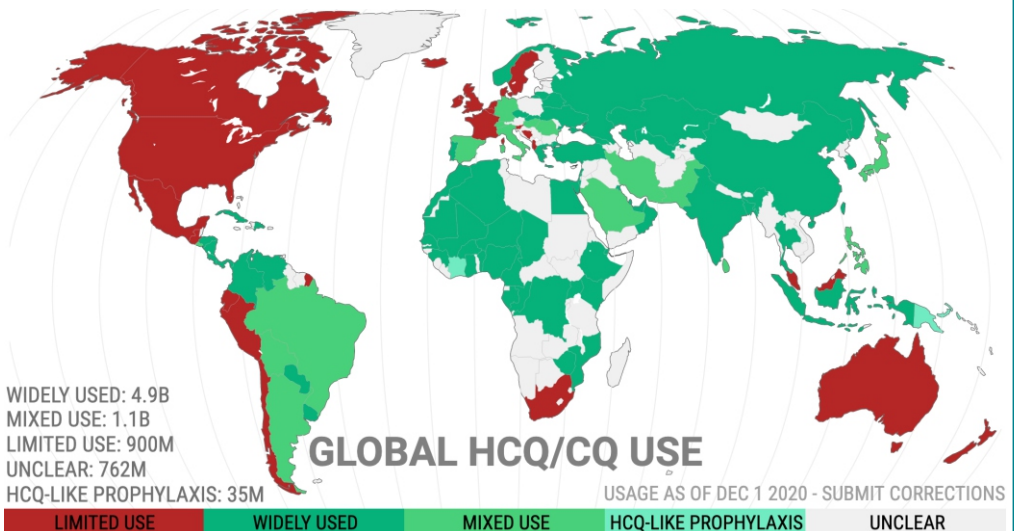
WIDELY USED: 4.9B
MIXED USE: 1.1B
LIMITED USE: 900M
UNCLEAR: 762M
HCQ-LIKE PROPHYLAXIS: 35M

GLOBAL HCQ/CQ USE

USAGE AS OF DEC 1 2020 - SUBMIT CORRECTIONS

LIMITED USE
WIDELY USED
MIXED USE
HCQ-LIKE PROPHYLAXIS
UNCLEAR